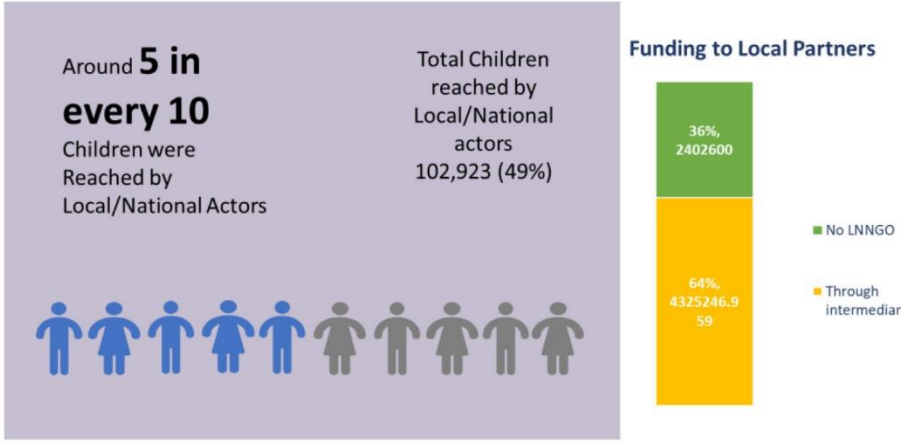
Around **5 in every 10**

Children were Reached by Local/National Actors

Total Children reached by Local/National actors
102,923 (49%)

Funding to Local Partners

36%, 2402600

64%, 4325246.959

No LNNGO

Through intermediar